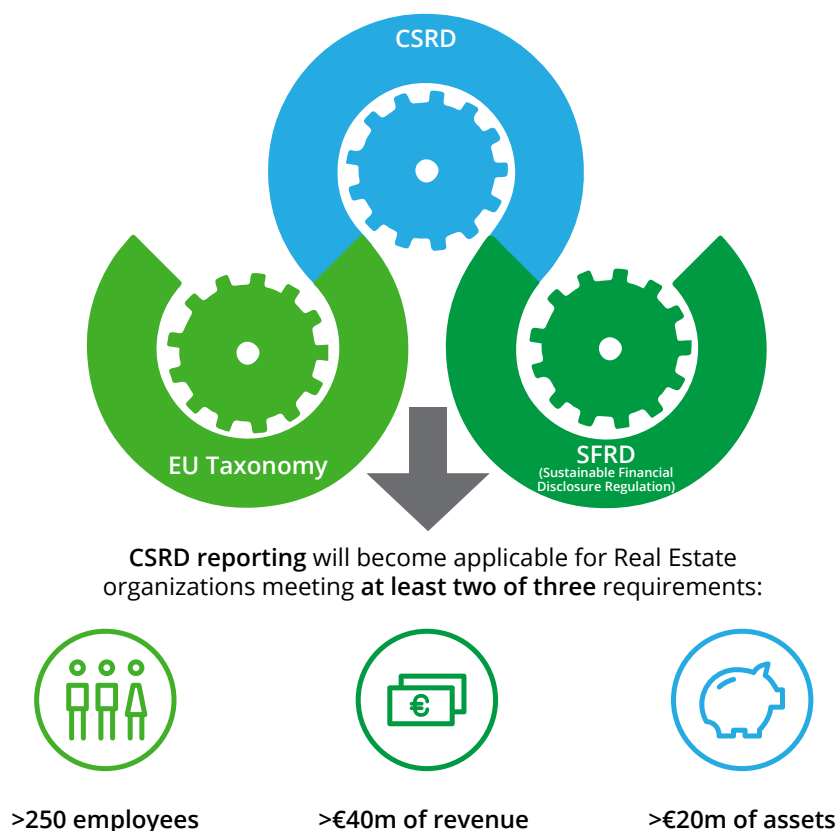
CSRD

EU Taxonomy

SFRD
(Sustainable Financial Disclosure Regulation)

CSRD reporting will become applicable for Real Estate organizations meeting at least two of three requirements:

€

>250 employees

>€40m of revenue

>€20m of assets